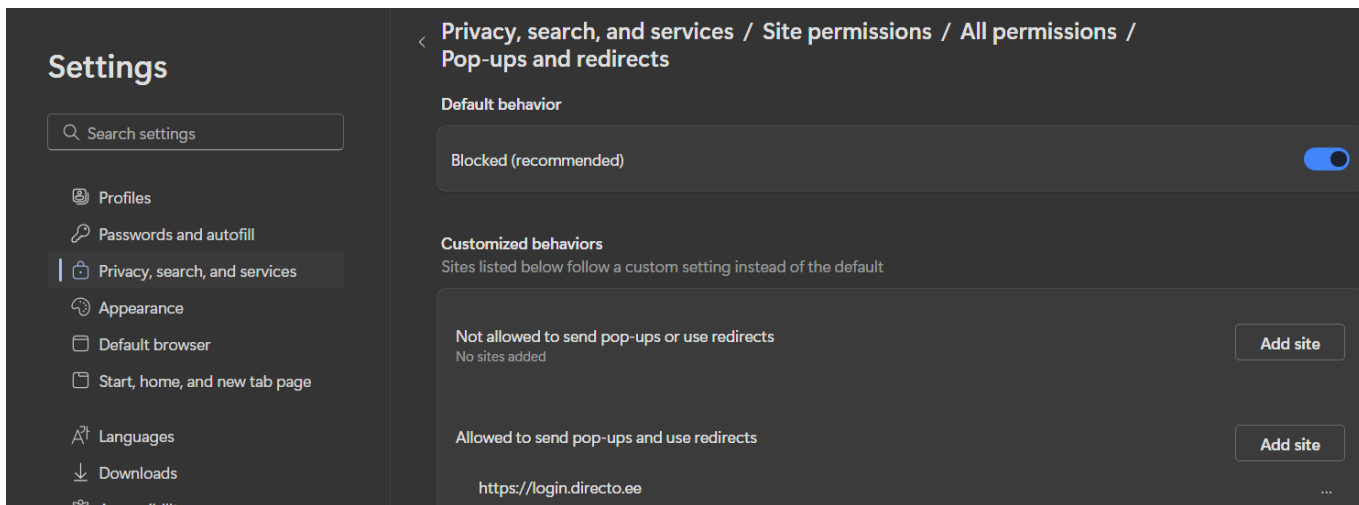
Settings

Search settings

Profiles
Passwords and autofill
Privacy, search, and services
Appearance
Default browser
Start, home, and new tab page
Languages
Downloads
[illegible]

Privacy, search, and services / Site permissions / All permissions / Pop-ups and redirects

Default behavior

Blocked (recommended)

Customized behaviors
Sites listed below follow a custom setting instead of the default

Not allowed to send pop-ups or use redirects
No sites added

Add site

Allowed to send pop-ups and use redirects

Add site

https://login.directo.ee

...